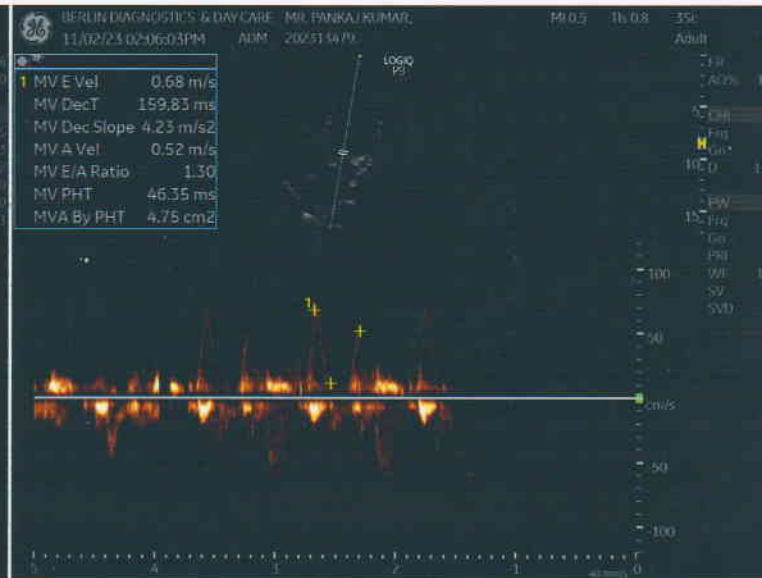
BERLIN DIAGNOSTICS & DAY CARE MR. PANKAJ KUMAR.
11/02/23 02:06:03PM ADM 202311479.
MI 0.5 TIs 0.8 3Sc
Adult

LOGIQ P9

1 MV E Vel 0.68 m/s
MV DecT 159.83 ms
MV Dec Slope 4.23 m/s2
MV A Vel 0.52 m/s
MV E/A Ratio 1.30
MV PHT 46.35 ms
MVA By PHT 4.75 cm2

FR
AO%
5
CF
Frq
Gn
10 D
15
PW
Frq
Gn
PRI
WF
SV
SVD

1

100
50
cm/s
50
100

5 4 3 2 1 0